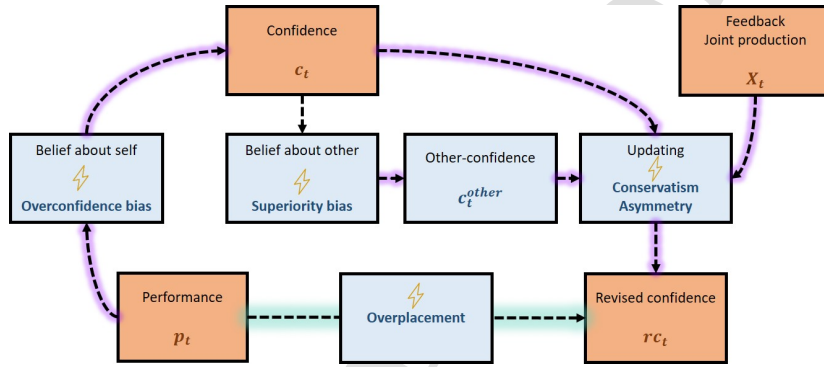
Confidence

$c_t$

Feedback
Joint production

$X_t$

Belief about self

Overconfidence bias

Belief about other

Superiority bias

Other-confidence

$c_t^{other}$

Updating

Conservatism
Asymmetry

Performance

$p_t$

Overplacement

Revised confidence

$rc_t$